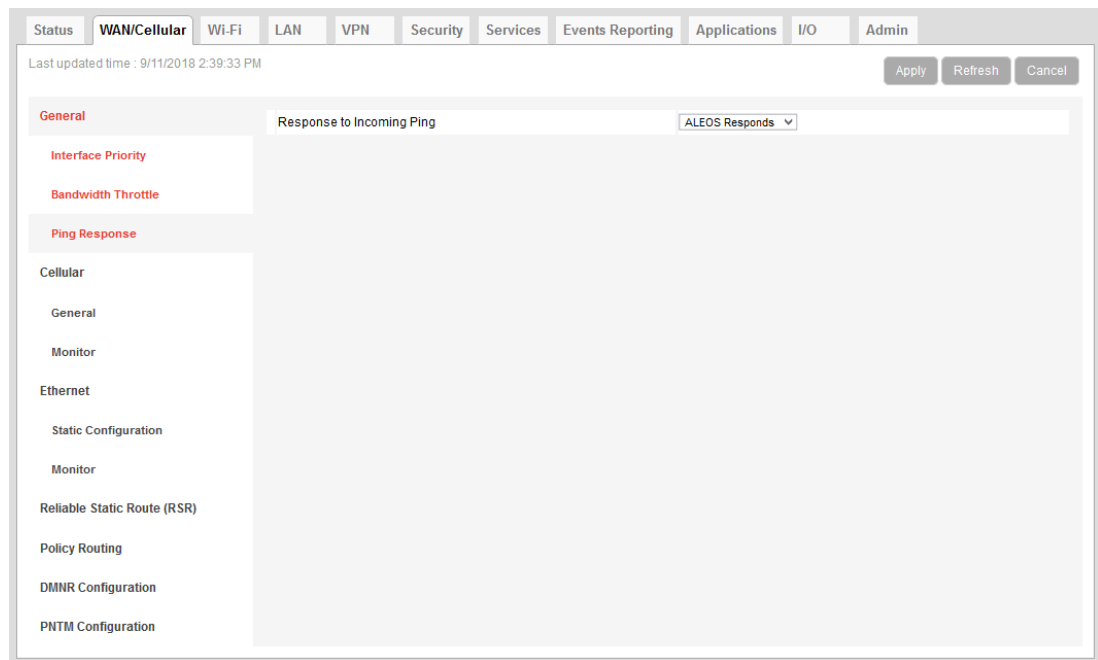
Status WAN/Cellular Wi-Fi LAN VPN Security Services Events Reporting Applications I/O Admin

Last updated time : 9/11/2018 2:39:33 PM

Apply Refresh Cancel

General

Interface Priority

Bandwidth Throttle

Ping Response

Cellular

General

Monitor

Ethernet

Static Configuration

Monitor

Reliable Static Route (RSR)

Policy Routing

DMNR Configuration

PNTM Configuration

Response to Incoming Ping

ALEOS Responds